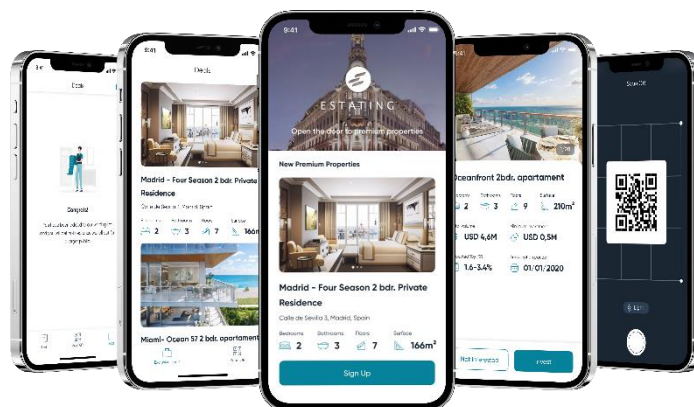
Deals

Congrats!

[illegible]

9:41

Deals

Madrid - Four Season 2 bdr. Private Residence

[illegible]

2 3 7 166m

Miami- Ocean 57 2 bdr. apartament

9:41

ESTATING

Open the door to premium properties

New Premium Properties

Madrid - Four Season 2 bdr. Private Residence

Calle de Sevilla 3, Madrid, Spain

Bedrooms 2 Bathrooms 3 Floors 7 Surface 166m$^2$

Sign Up

Oceanfront 2bdr. apartament

2 3 9 210m$^2$

USD 4,6M USD 0,5M

1.6-3.4% 01/01/2020

Invest

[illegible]